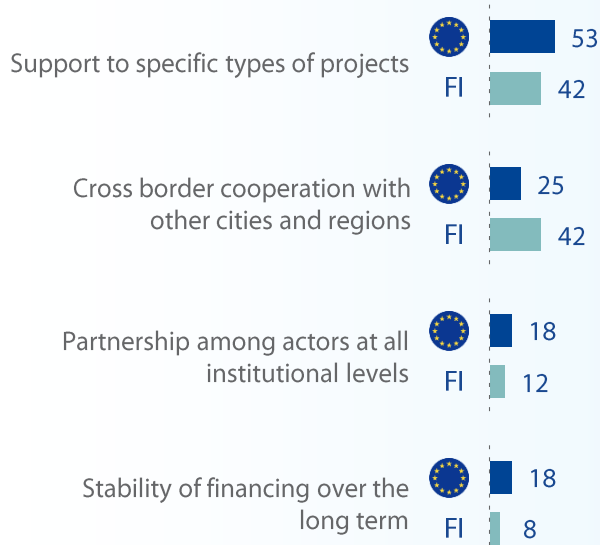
Support to specific types of projects
53
FI
42

Cross border cooperation with other cities and regions
25
FI
42

Partnership among actors at all institutional levels
18
FI
12

Stability of financing over the long term
18
FI
8